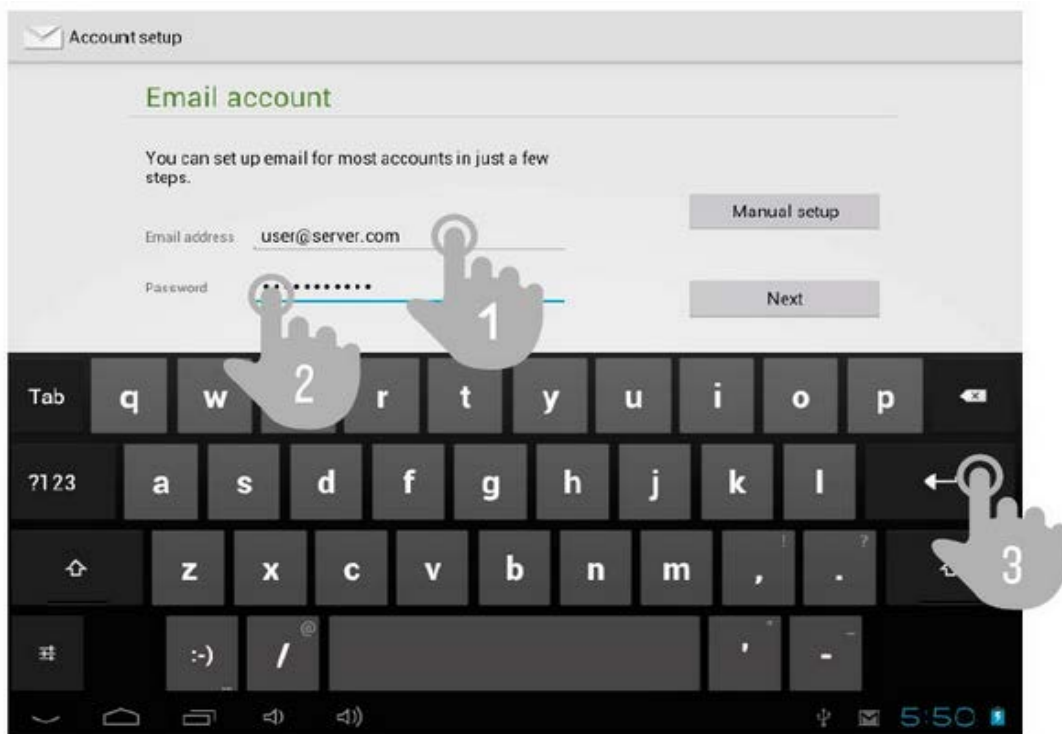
Account setup

Email account

You can set up email for most accounts in just a few steps.

Email address user@server.com

Password ••••••••••

Manual setup

Next

1

2

3

Tab q w e r t y u i o p

?123 a s d f g h j k l

z x c v b n m , .

:-) / @ ' -

!

?

5:50